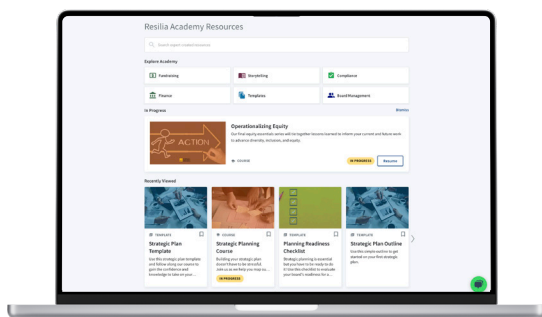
Resilia Academy Resources

Search expert-vetted resources

Explore Academy

Fundraising

Storytelling

Compliance

Finance

Templates

Board Management

In Progress

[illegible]

ACTION

Operationalizing Equity

Our final equity essentials series will tie together lessons learned to inform your current and future work to advance diversity, inclusion, and equity.

COURSE

IN PROGRESS

Resume

Recently Viewed

TEMPLATE

Strategic Plan Template

Use this strategic plan template and follow along our course to gain the confidence and knowledge to take on your...

COURSE

Strategic Planning Course

Building your strategic plan doesn't have to be stressful. Join us as we help you map ou...

IN PROGRESS

TEMPLATE

Planning Readiness Checklist

Strategic planning is essential but you have to be ready to do it! Use this checklist to evaluate your board's readiness for a...

TEMPLATE

Strategic Plan Outline

Use this simple outline to get started on your first strategic plan.